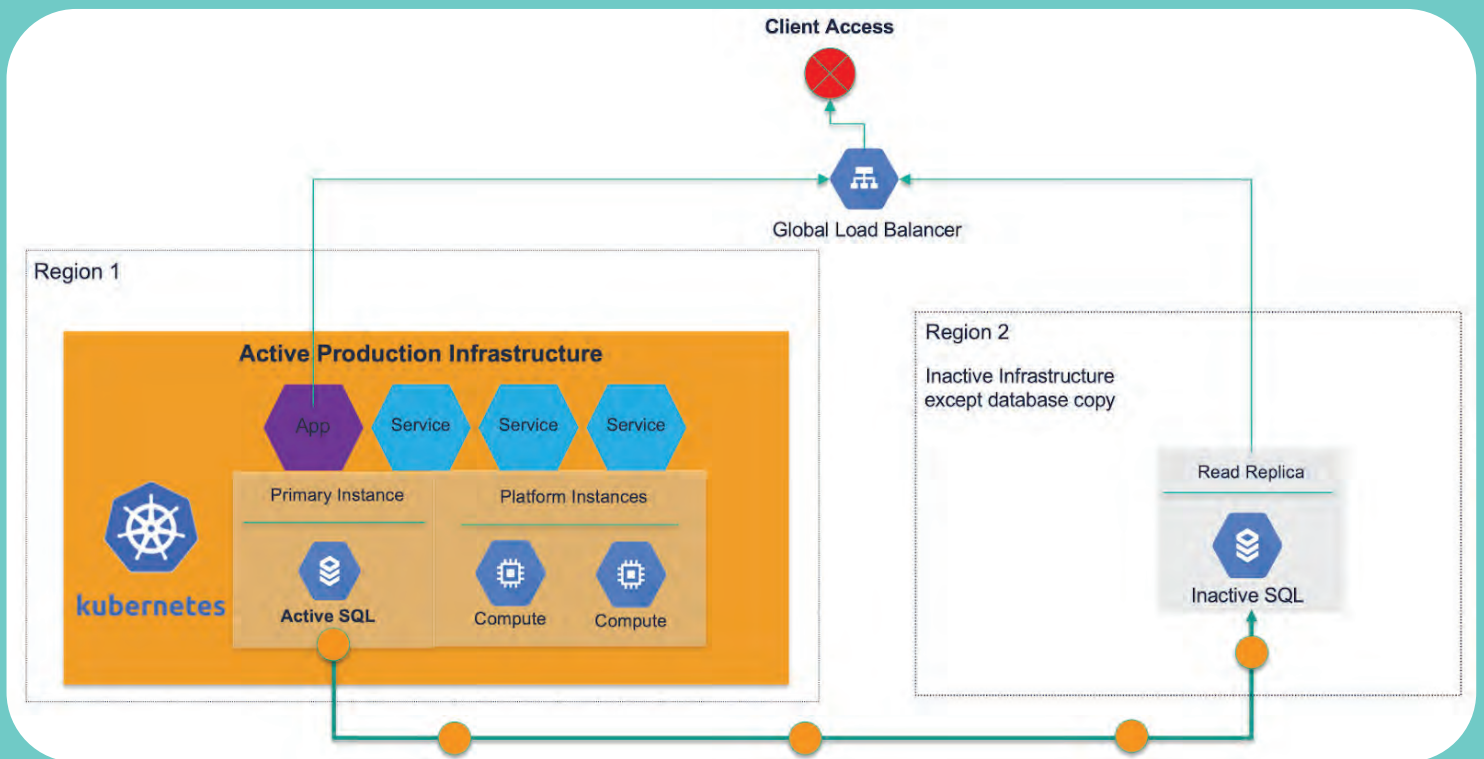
Client Access

Global Load Balancer

Region 1

Active Production Infrastructure

App

Service

Service

Service

Primary Instance

Platform Instances

kubernetes

Active SQL

Compute

Compute

Region 2

Inactive Infrastructure except database copy

Read Replica

Inactive SQL